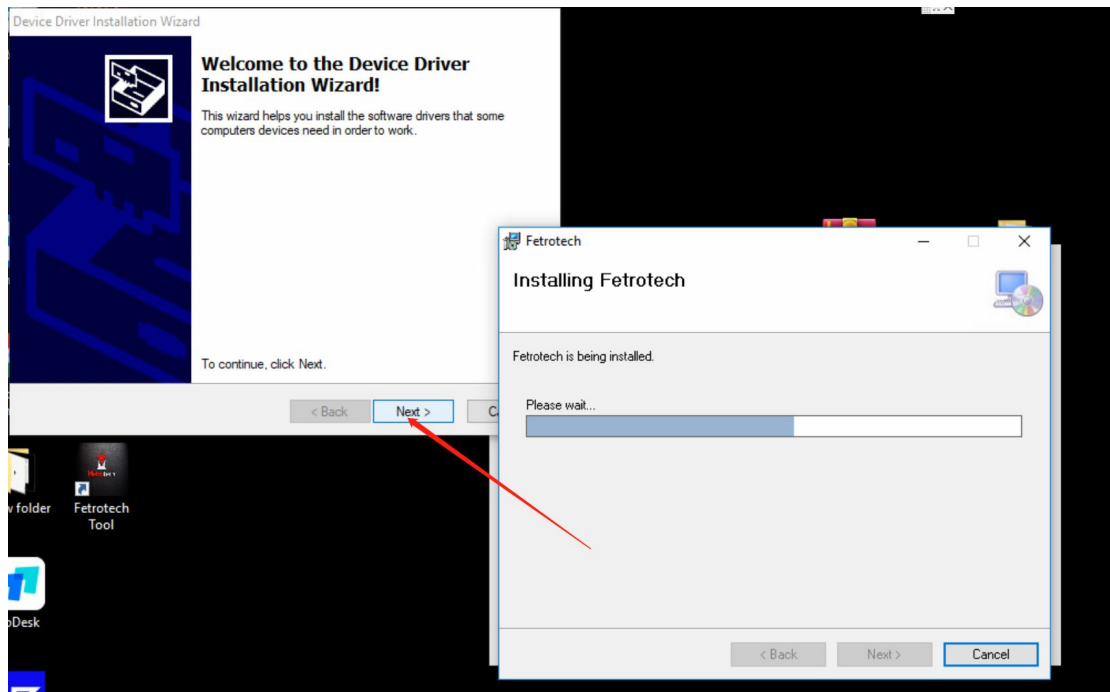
Device Driver Installation Wizard

Welcome to the Device Driver Installation Wizard!

This wizard helps you install the software drivers that some computers devices need in order to work.

To continue, click Next.

< Back Next > Ca

w folder

Fetrotech Tool

oDesk

Fetrotech

Installing Fetrotech

Fetrotech is being installed.

Please wait...

< Back Next > Cancel